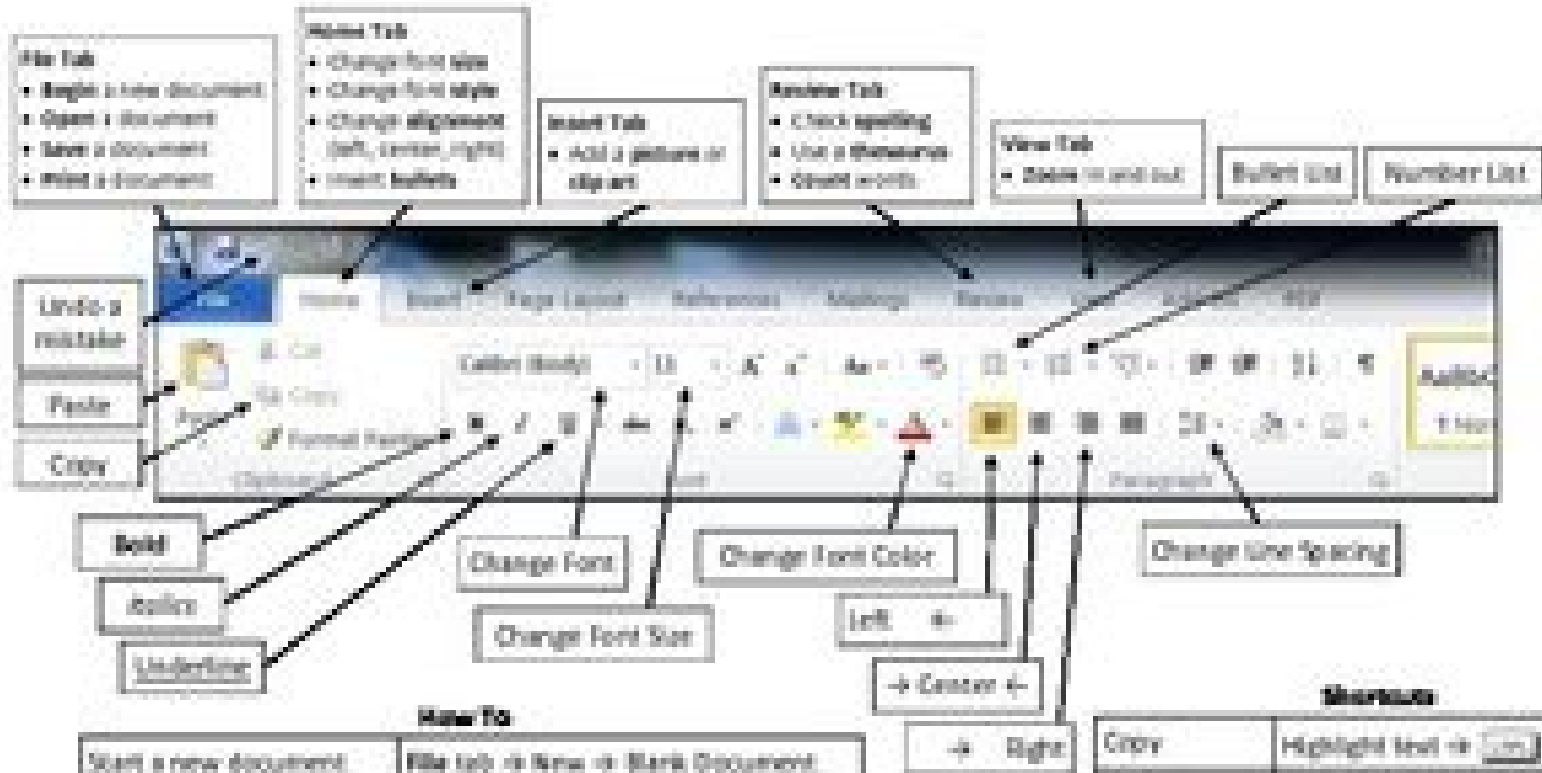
File Tab
• Begin a new document
• Open a document
• Save a document
• Print a document

Home Tab
• Change font size
• Change font style
• Change alignment (left, center, right)
• Insert bullets

Insert Tab
• Add a picture or clip art

Review Tab
• Check spelling
• Use a thesaurus
• Count words

View Tab
• Zoom in and out

Bullet List

Number List

File Home Insert Page Layout References Mailings Review View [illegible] PDF

Paste Cut Copy Format Painter Clipboard

Calibri (Body) 11 A A Aa Font Paragraph

Undo a mistake

Paste

Copy

Bold

Italics

Underline

Change Font

Change Font Size

Change Font Color

Left ←

→ Center ←

→ Right

Change Line Spacing

How To

| Start a new document | File tab → New → Blank Document |
|---|---|

Shortcuts

| Copy | Highlight text → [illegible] |
|---|---|